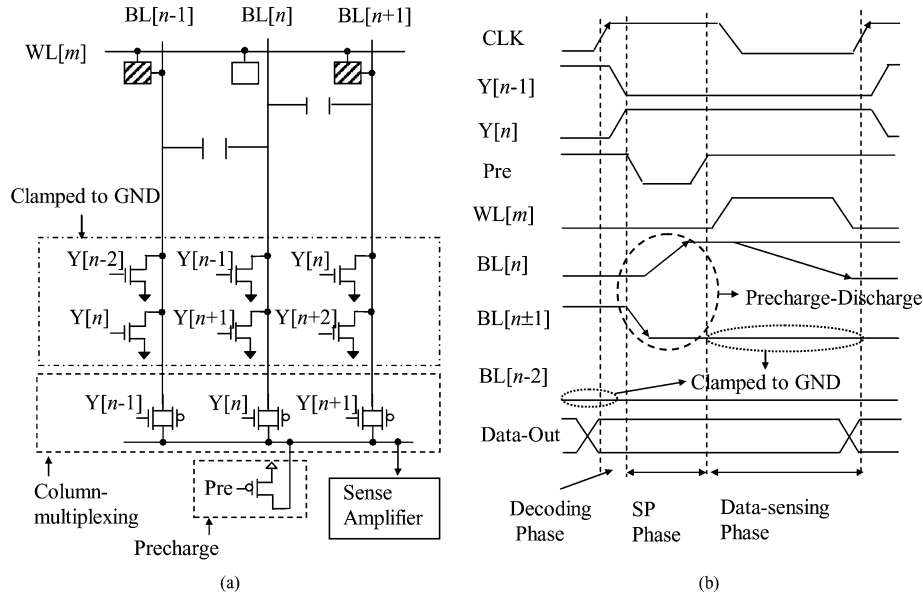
BL[$n$-1] BL[$n$] BL[$n$+1]

WL[$m$]

Clamped to GND

Y[$n$-2] Y[$n$-1] Y[$n$]

Y[$n$] Y[$n$+1] Y[$n$+2]

Y[$n$-1] Y[$n$] Y[$n$+1]

Pre

Sense Amplifier

Column-multiplexing

Precharge

(a)

CLK

Y[$n$-1]

Y[$n$]

Pre

WL[$m$]

BL[$n$]

Precharge-Discharge

BL[$n$±1]

BL[$n$-2]

Clamped to GND

Data-Out

Decoding Phase

SP Phase

Data-sensing Phase

(b)